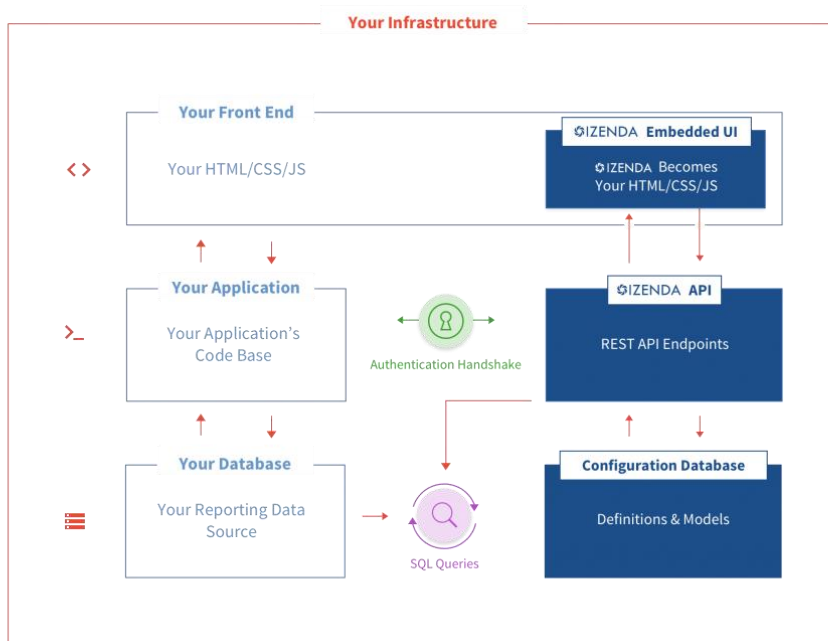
Your Infrastructure

Your Front End

Your HTML/CSS/JS

IZENDA Embedded UI

IZENDA Becomes Your HTML/CSS/JS

Your Application

Your Application's Code Base

Authentication Handshake

IZENDA API

REST API Endpoints

Your Database

Your Reporting Data Source

SQL Queries

Configuration Database

Definitions & Models